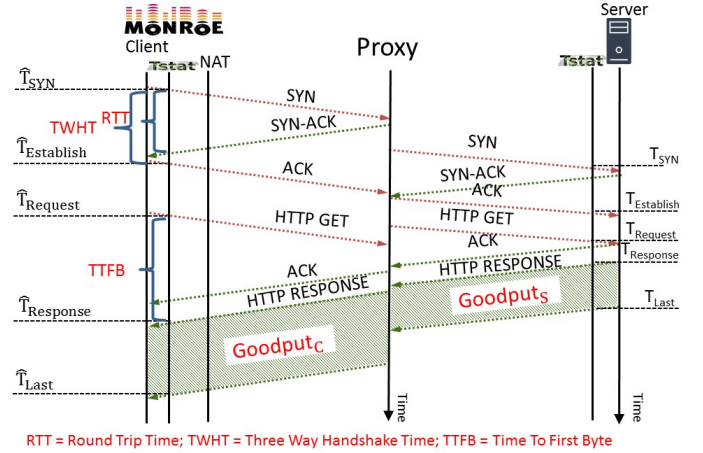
MONROE
Client
Tstat
NAT
Proxy
Server
Tstat

$\widehat{T}_{SYN}$
TWHT
RTT
$\widehat{T}_{Establish}$
$\widehat{T}_{Request}$
TTFB
$\widehat{T}_{Response}$
$\widehat{T}_{Last}$

SYN
SYN-ACK
ACK
HTTP GET
ACK
HTTP RESPONSE
Goodput$_C$

SYN
SYN-ACK
ACK
HTTP GET
ACK
HTTP RESPONSE
Goodput$_S$

$T_{SYN}$
$T_{Establish}$
$T_{Request}$
$T_{Response}$
$T_{Last}$

Time
Time

RTT = Round Trip Time; TWHT = Three Way Handshake Time; TTFB = Time To First Byte